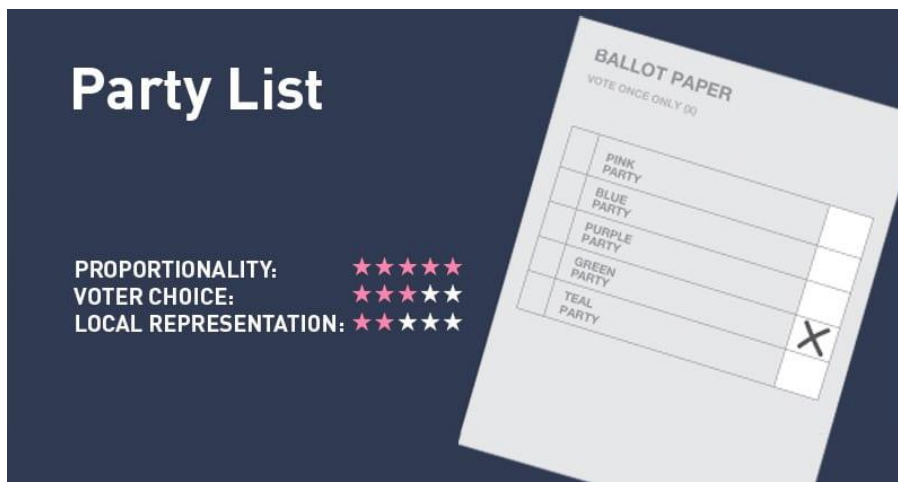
Party List

PROPORTIONALITY: ★★★★★
VOTER CHOICE: ★★★★★
LOCAL REPRESENTATION: ★★★★★

BALLOT PAPER
VOTE ONCE ONLY (X)

| | |
|---|---|
| PINK PARTY | |
| BLUE PARTY | |
| PURPLE PARTY | |
| GREEN PARTY | X |
| TEAL PARTY | |